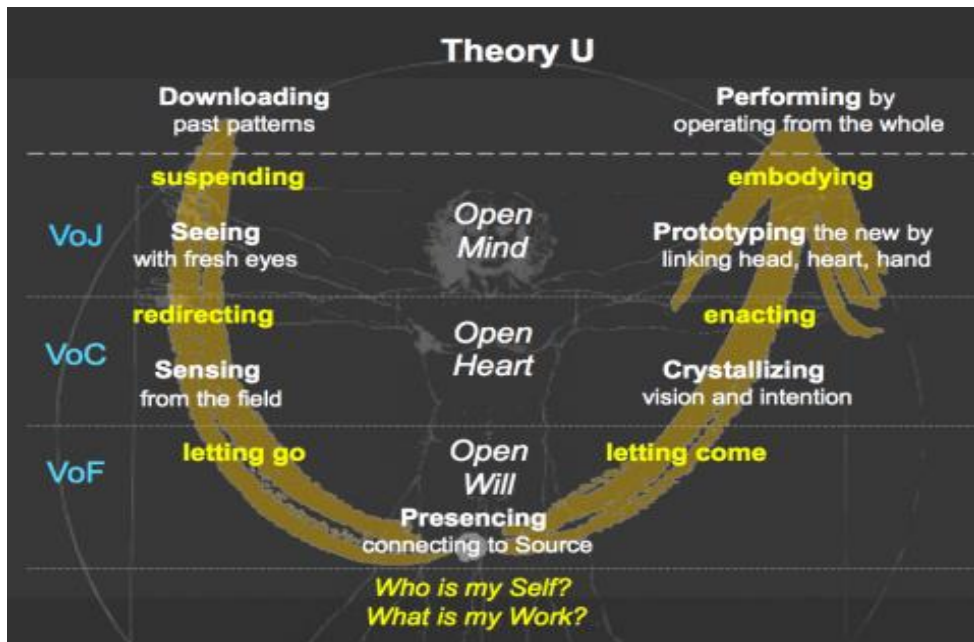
Theory U

Downloading
past patterns

Performing by
operating from the whole

suspending

embodying

VoJ

Seeing
with fresh eyes

Open
Mind

Prototyping the new by
linking head, heart, hand

redirecting

enacting

VoC

Sensing
from the field

Open
Heart

Crystallizing
vision and intention

VoF

letting go

Open
Will

letting come

Presencing
connecting to Source

Who is my Self?
What is my Work?